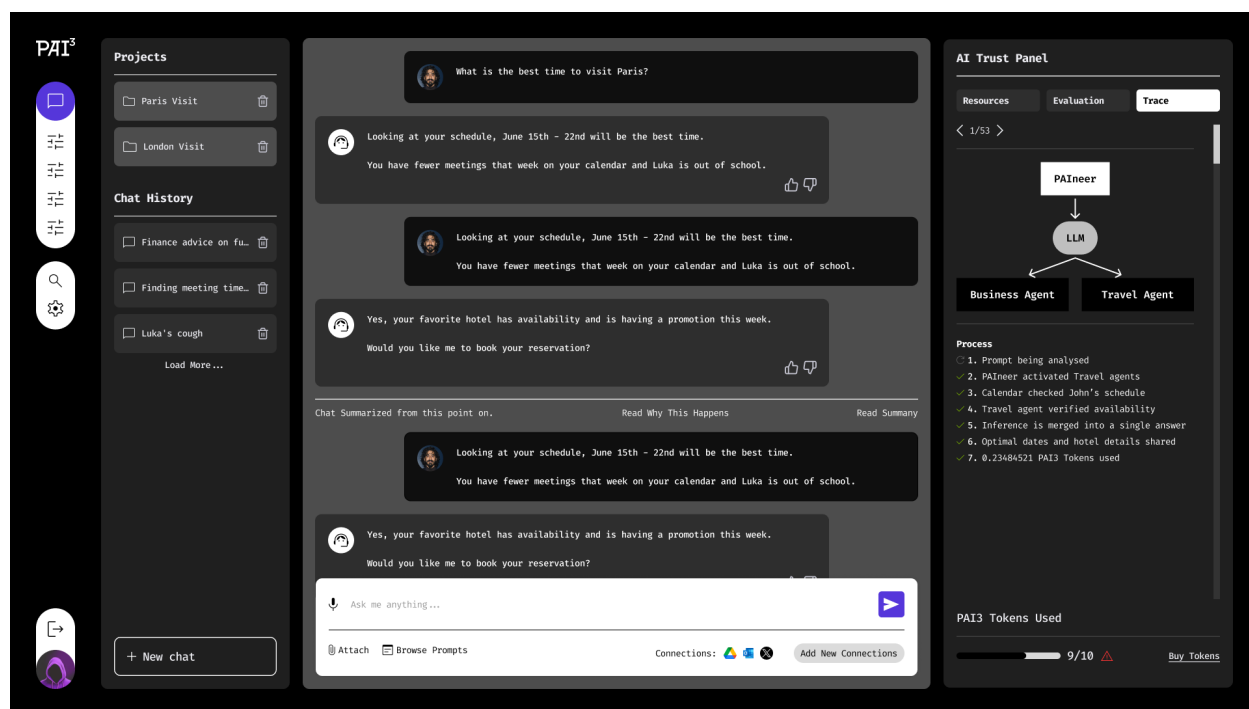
PAI$^3$

Projects

Paris Visit

London Visit

Chat History

Finance advice on fu…

Finding meeting time…

Luka's cough

Load More...

+ New chat

What is the best time to visit Paris?

Looking at your schedule, June 15th - 22nd will be the best time.

You have fewer meetings that week on your calendar and Luka is out of school.

Looking at your schedule, June 15th - 22nd will be the best time.

You have fewer meetings that week on your calendar and Luka is out of school.

Yes, your favorite hotel has availability and is having a promotion this week.

Would you like me to book your reservation?

Chat Summarized from this point on.   Read Why This Happens   Read Summary

Looking at your schedule, June 15th - 22nd will be the best time.

You have fewer meetings that week on your calendar and Luka is out of school.

Yes, your favorite hotel has availability and is having a promotion this week.

Would you like me to book your reservation?

Ask me anything...

Attach   Browse Prompts   Connections:   Add New Connections

AI Trust Panel

Resources   Evaluation   Trace

1/53

PAIneer

LLM

Business Agent   Travel Agent

Process

1. Prompt being analysed
2. PAIneer activated Travel agents
3. Calendar checked John's schedule
4. Travel agent verified availability
5. Inference is merged into a single answer
6. Optimal dates and hotel details shared
7. 0.23484521 PAI3 Tokens used

PAI3 Tokens Used

9/10   Buy Tokens